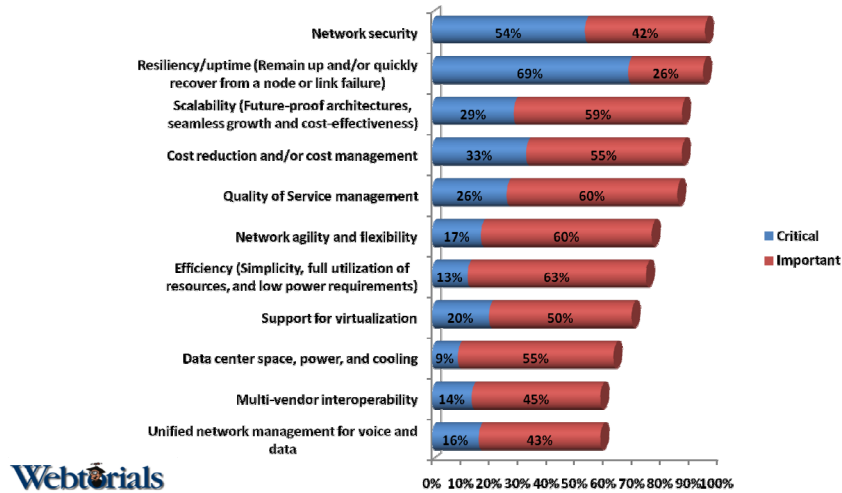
| | Critical | Important |
|---|---|---|
| Network security | 54% | 42% |
| Resiliency/uptime (Remain up and/or quickly recover from a node or link failure) | 69% | 26% |
| Scalability (Future-proof architectures, seamless growth and cost-effectiveness) | 29% | 59% |
| Cost reduction and/or cost management | 33% | 55% |
| Quality of Service management | 26% | 60% |
| Network agility and flexibility | 17% | 60% |
| Efficiency (Simplicity, full utilization of resources, and low power requirements) | 13% | 63% |
| Support for virtualization | 20% | 50% |
| Data center space, power, and cooling | 9% | 55% |
| Multi-vendor interoperability | 14% | 45% |
| Unified network management for voice and data | 16% | 43% |

0% 10% 20% 30% 40% 50% 60% 70% 80% 90% 100%

Critical
Important

Webtorials